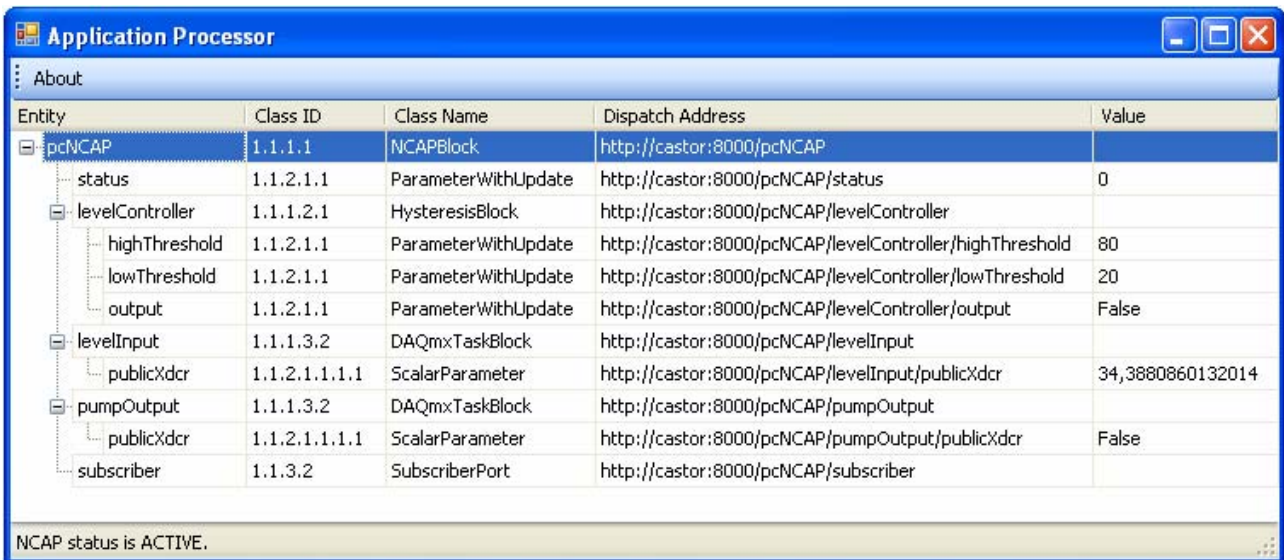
Application Processor

About

| Entity | Class ID | Class Name | Dispatch Address | Value |
|---|---|---|---|---|
| pcNCAP | 1.1.1.1 | NCAPBlock | http://castor:8000/pcNCAP | |
| status | 1.1.2.1.1 | ParameterWithUpdate | http://castor:8000/pcNCAP/status | 0 |
| levelController | 1.1.1.2.1 | HysteresisBlock | http://castor:8000/pcNCAP/levelController | |
| highThreshold | 1.1.2.1.1 | ParameterWithUpdate | http://castor:8000/pcNCAP/levelController/highThreshold | 80 |
| lowThreshold | 1.1.2.1.1 | ParameterWithUpdate | http://castor:8000/pcNCAP/levelController/lowThreshold | 20 |
| output | 1.1.2.1.1 | ParameterWithUpdate | http://castor:8000/pcNCAP/levelController/output | False |
| levelInput | 1.1.1.3.2 | DAQmxTaskBlock | http://castor:8000/pcNCAP/levelInput | |
| publicXdcr | 1.1.2.1.1.1.1 | ScalarParameter | http://castor:8000/pcNCAP/levelInput/publicXdcr | 34,3880860132014 |
| pumpOutput | 1.1.1.3.2 | DAQmxTaskBlock | http://castor:8000/pcNCAP/pumpOutput | |
| publicXdcr | 1.1.2.1.1.1.1 | ScalarParameter | http://castor:8000/pcNCAP/pumpOutput/publicXdcr | False |
| subscriber | 1.1.3.2 | SubscriberPort | http://castor:8000/pcNCAP/subscriber | |

NCAP status is ACTIVE.